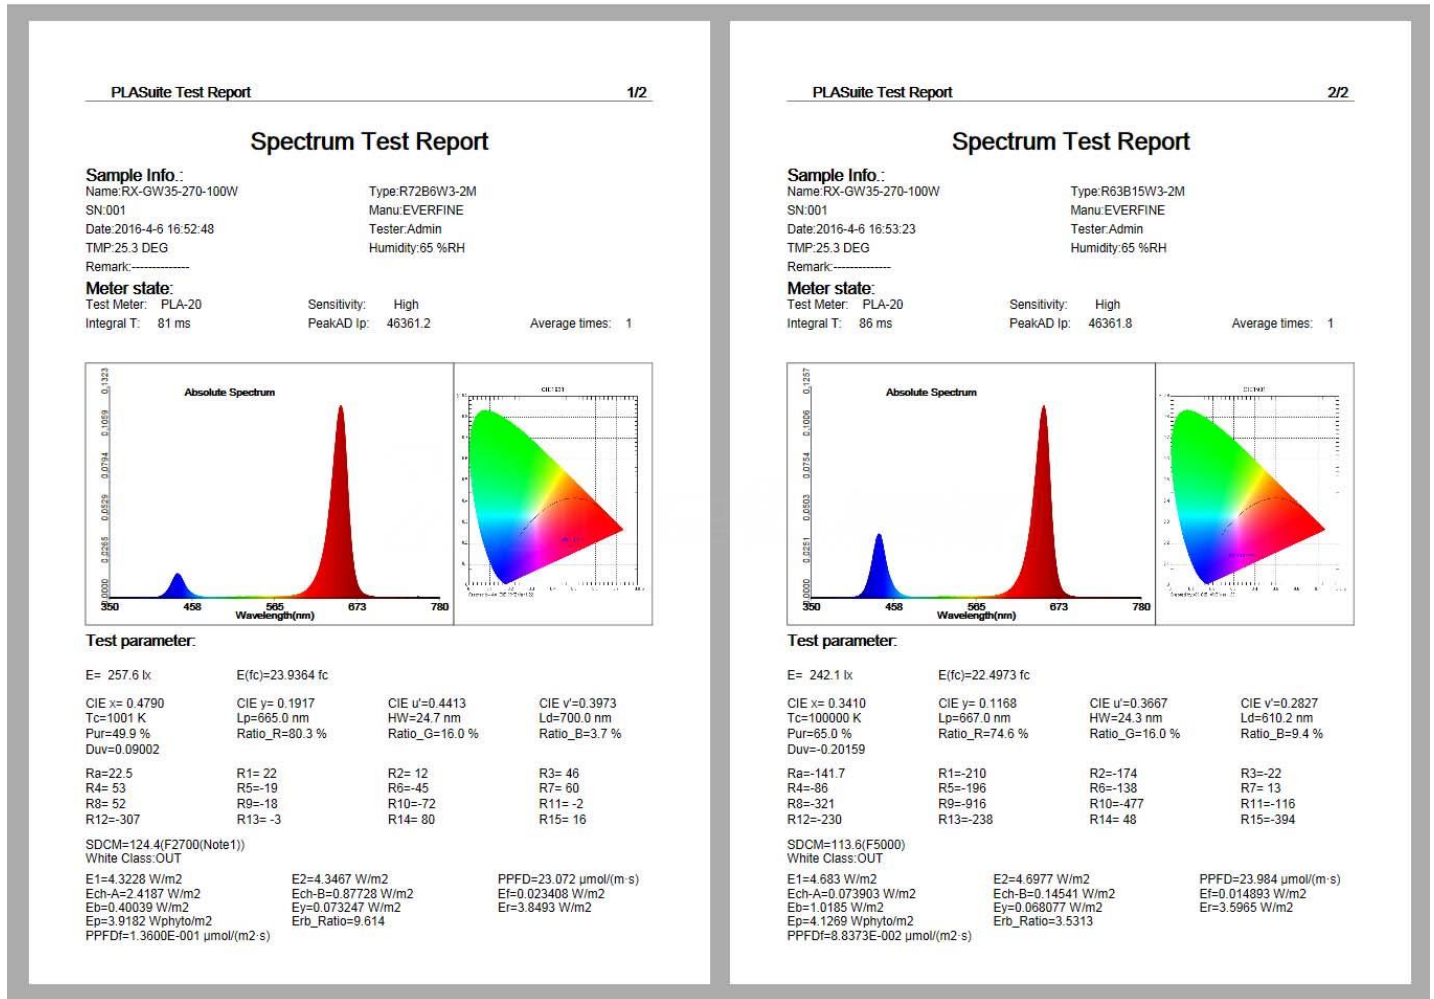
PLASuite Test Report 1/2

Spectrum Test Report

Sample Info.:
Name:RX-GW35-270-100W
Type:R72B6W3-2M
SN:001
Manu:EVERFINE
Date:2016-4-6 16:52:48
Tester:Admin
TMP:25.3 DEG
Humidity:65 %RH
Remark:-------------

Meter state:
Test Meter: PLA-20
Sensitivity: High
Integral T: 81 ms
PeakAD Ip: 46361.2
Average times: 1

Absolute Spectrum
0.1323
0.1059
0.0794
0.0529
0.0265
0.000
350
458
565
673
780
Wavelength(nm)

Test parameter:

E= 257.6 lx
E(fc)=23.9364 fc

CIE x= 0.4790
CIE y= 0.1917
CIE u'=0.4413
CIE v'=0.3973
Tc=1001 K
Lp=665.0 nm
HW=24.7 nm
Ld=700.0 nm
Pur=49.9 %
Ratio_R=80.3 %
Ratio_G=16.0 %
Ratio_B=3.7 %
Duv=0.09002

Ra=22.5
R1= 22
R2= 12
R3= 46
R4= 53
R5=-19
R6=-45
R7= 60
R8= 52
R9=-18
R10=-72
R11= -2
R12=-307
R13= -3
R14= 80
R15= 16

SDCM=124.4(F2700(Note1))
White Class:OUT

E1=4.3228 W/m2
E2=4.3467 W/m2
PPFD=23.072 μmol/(m·s)
Ech-A=2.4187 W/m2
Ech-B=0.87728 W/m2
Ef=0.023408 W/m2
Eb=0.40039 W/m2
Ey=0.073247 W/m2
Er=3.8493 W/m2
Ep=3.9182 Wphyto/m2
Erb_Ratio=9.614
PPFDf=1.3600E-001 μmol/(m2·s)

PLASuite Test Report 2/2

Spectrum Test Report

Sample Info.:
Name:RX-GW35-270-100W
Type:R63B15W3-2M
SN:001
Manu:EVERFINE
Date:2016-4-6 16:53:23
Tester:Admin
TMP:25.3 DEG
Humidity:65 %RH
Remark:-------------

Meter state:
Test Meter: PLA-20
Sensitivity: High
Integral T: 86 ms
PeakAD Ip: 46361.8
Average times: 1

Absolute Spectrum
0.1257
0.1006
0.0754
0.0503
0.0251
0.000
350
458
565
673
780
Wavelength(nm)

Test parameter:

E= 242.1 lx
E(fc)=22.4973 fc

CIE x= 0.3410
CIE y= 0.1168
CIE u'=0.3667
CIE v'=0.2827
Tc=100000 K
Lp=667.0 nm
HW=24.3 nm
Ld=610.2 nm
Pur=65.0 %
Ratio_R=74.6 %
Ratio_G=16.0 %
Ratio_B=9.4 %
Duv=-0.20159

Ra=-141.7
R1=-210
R2=-174
R3=-22
R4=-86
R5=-196
R6=-138
R7= 13
R8=-321
R9=-916
R10=-477
R11=-116
R12=-230
R13=-238
R14= 48
R15=-394

SDCM=113.6(F5000)
White Class:OUT

E1=4.683 W/m2
E2=4.6977 W/m2
PPFD=23.984 μmol/(m·s)
Ech-A=0.073903 W/m2
Ech-B=0.14541 W/m2
Ef=0.014893 W/m2
Eb=1.0185 W/m2
Ey=0.068077 W/m2
Er=3.5965 W/m2
Ep=4.1269 Wphyto/m2
Erb_Ratio=3.5313
PPFDf=8.8373E-002 μmol/(m2·s)